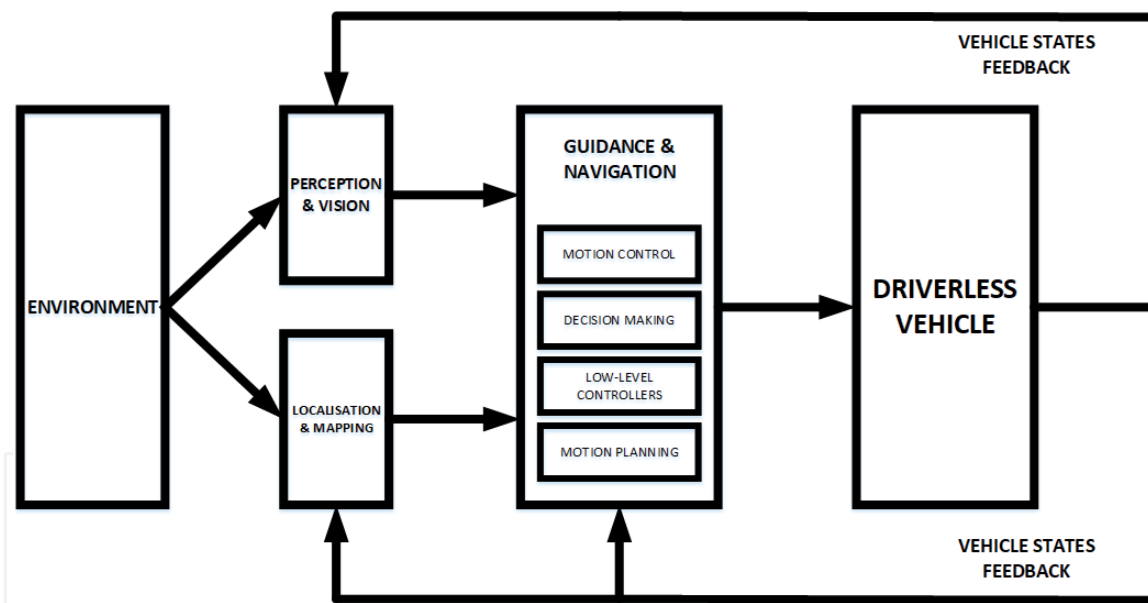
VEHICLE STATES FEEDBACK

ENVIRONMENT

PERCEPTION & VISION

LOCALISATION & MAPPING

GUIDANCE & NAVIGATION

MOTION CONTROL

DECISION MAKING

LOW-LEVEL CONTROLLERS

MOTION PLANNING

DRIVERLESS VEHICLE

VEHICLE STATES FEEDBACK